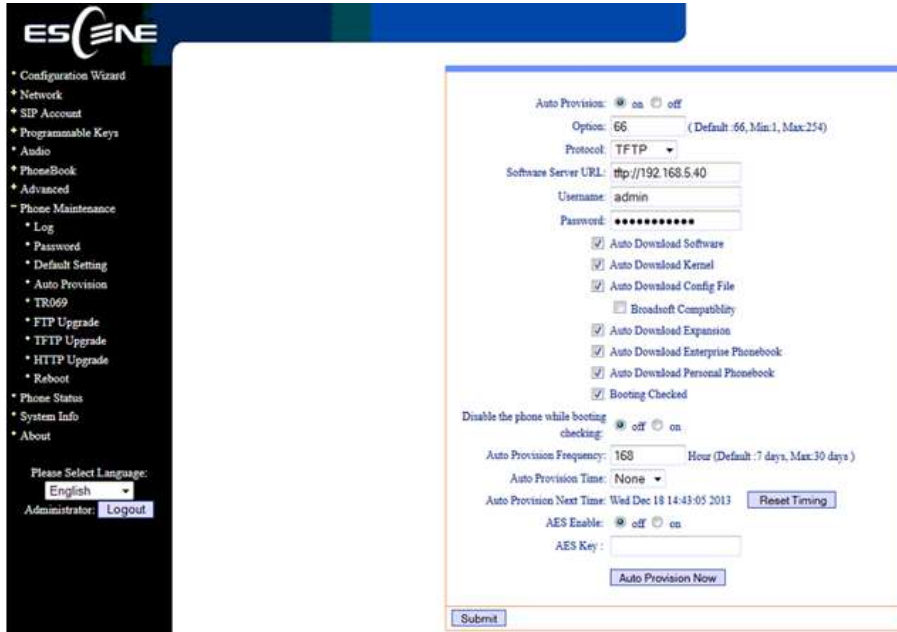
ESCENE

* Configuration Wizard
+ Network
+ SIP Account
+ Programmable Keys
+ Audio
+ PhoneBook
+ Advanced
− Phone Maintenance
* Log
* Password
* Default Setting
* Auto Provision
* TR069
* FTP Upgrade
* TFTP Upgrade
* HTTP Upgrade
* Reboot
* Phone Status
* System Info
* About

Please Select Language:
English
Administrator: Logout

Auto Provision: on off
Option: 66 (Default :66, Min:1, Max:254)
Protocol: TFTP
Software Server URL: tftp://192.168.5.40
Username: admin
Password: ●●●●●●●●●●●●
Auto Download Software
Auto Download Kernel
Auto Download Config File
Broadsoft Compatiblity
Auto Download Expansion
Auto Download Enterprise Phonebook
Auto Download Personal Phonebook
Booting Checked
Disable the phone while booting checking: off on
Auto Provision Frequency: 168 Hour (Default :7 days, Max:30 days )
Auto Provision Time: None
Auto Provision Next Time: Wed Dec 18 14:43:05 2013 Reset Timing
AES Enable: off on
AES Key :
Auto Provision Now
Submit